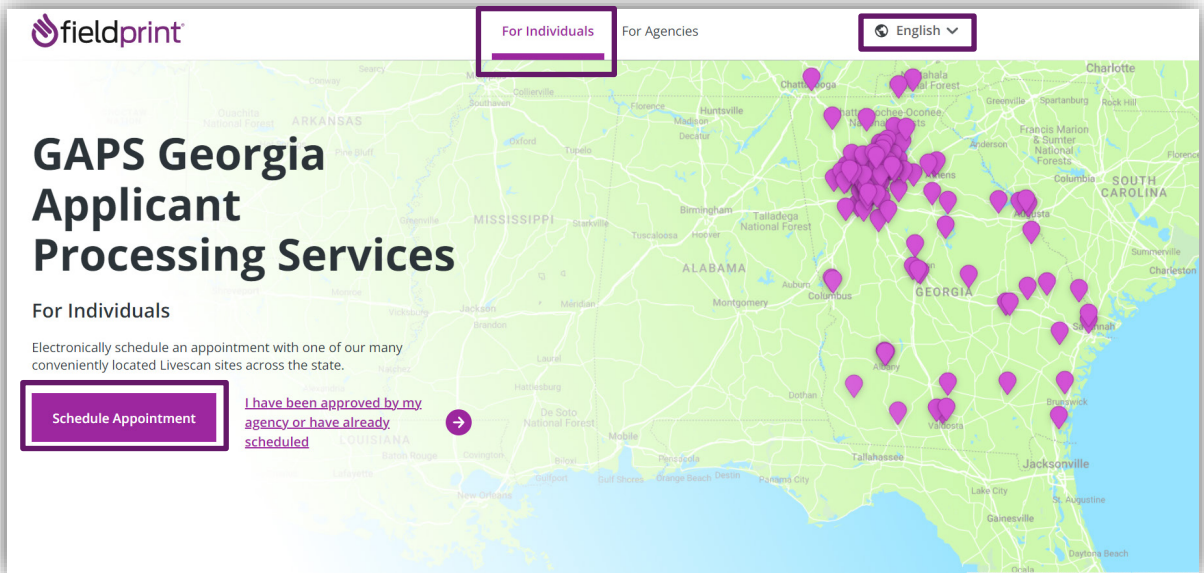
fieldprint

For Individuals

For Agencies

English

GAPS Georgia Applicant Processing Services

For Individuals

Electronically schedule an appointment with one of our many conveniently located Livescan sites across the state.

Schedule Appointment

I have been approved by my agency or have already scheduled

ARKANSAS
MISSISSIPPI
ALABAMA
GEORGIA
SOUTH CAROLINA
Charlotte
Chattanooga
Huntsville
Birmingham
Talladega National Forest
Tuscaloosa
Montgomery
Columbus
Auburn
Jackson
Mobile
Pensacola
Tallahassee
Jacksonville
Savannah
Augusta
Albany
Valdosta
Brunswick
Athens
Greenville
Spartanburg
Rock Hill
Columbia
Anderson
Francis Marion & Sumter National Forests
Summerville
Charleston
Florence
Decatur
Tupelo
Oxford
Memphis
Dothan
Lake City
Gainesville
Daytona Beach
Panama City
Destin
Gulf Shores
Orange Beach
Gulfport
Biloxi
New Orleans
Baton Rouge
Laurel
Hattiesburg
De Soto National Forest
Brandon
Starkville
Hoover
LOUISIANA
Searcy
Southaven
Collierville
Madison
Chattahoochee-Oconee National Forest
Ouachita National Forest
Pine Bluff
Monroe
Ruston
Lafayette